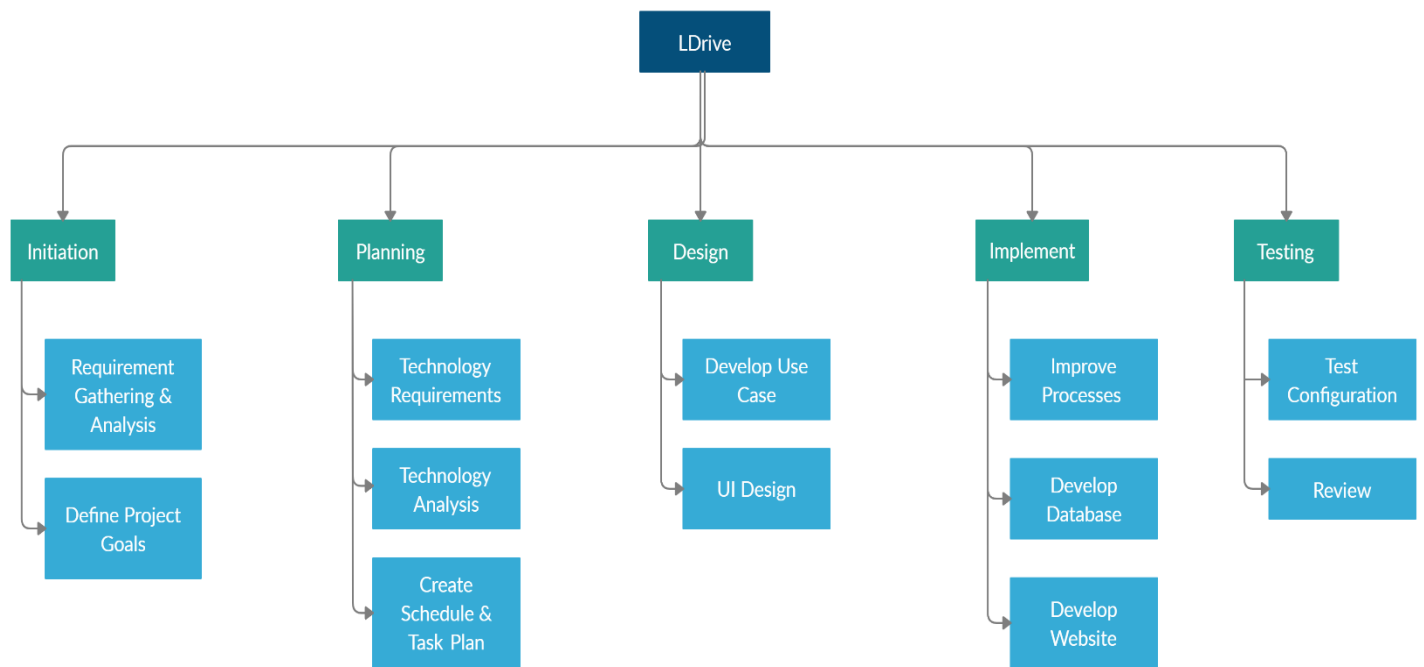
LDrive

Initiation

Requirement Gathering & Analysis

Define Project Goals

Planning

Technology Requirements

Technology Analysis

Create Schedule & Task Plan

Design

Develop Use Case

UI Design

Implement

Improve Processes

Develop Database

Develop Website

Testing

Test Configuration

Review